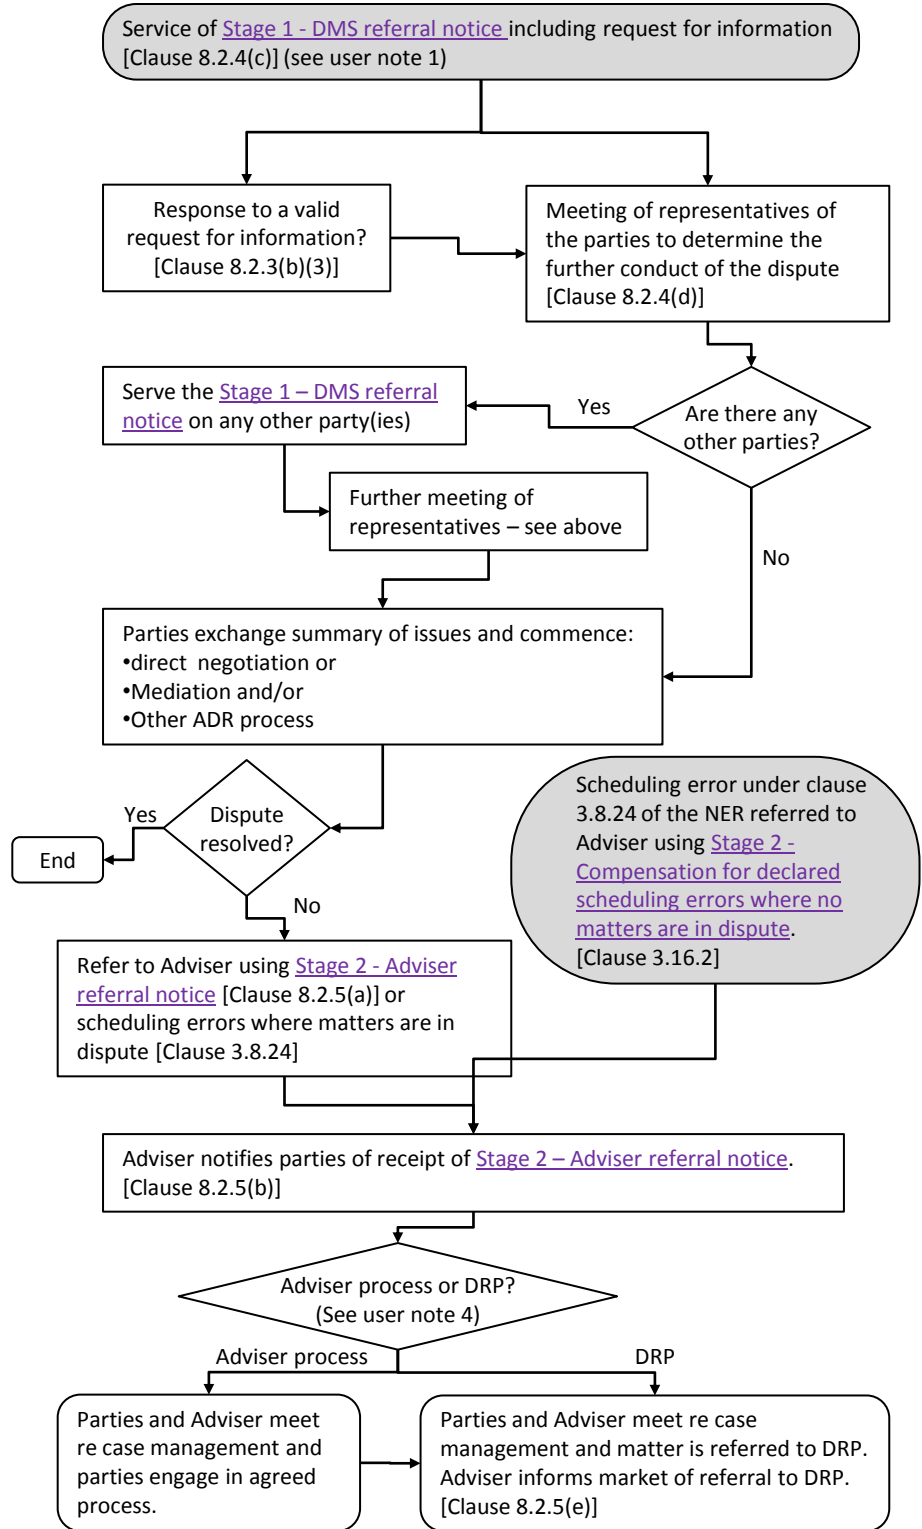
Service of Stage 1 - DMS referral notice including request for information [Clause 8.2.4(c)] (see user note 1)

Response to a valid request for information? [Clause 8.2.3(b)(3)]

Meeting of representatives of the parties to determine the further conduct of the dispute [Clause 8.2.4(d)]

Are there any other parties?

Yes

Serve the Stage 1 – DMS referral notice on any other party(ies)

Further meeting of representatives – see above

No

Parties exchange summary of issues and commence:
•direct negotiation or
•Mediation and/or
•Other ADR process

Dispute resolved?

Yes

End

No

Scheduling error under clause 3.8.24 of the NER referred to Adviser using Stage 2 - Compensation for declared scheduling errors where no matters are in dispute. [Clause 3.16.2]

Refer to Adviser using Stage 2 - Adviser referral notice [Clause 8.2.5(a)] or scheduling errors where matters are in dispute [Clause 3.8.24]

Adviser notifies parties of receipt of Stage 2 – Adviser referral notice. [Clause 8.2.5(b)]

Adviser process or DRP? (See user note 4)

Adviser process

DRP

Parties and Adviser meet re case management and parties engage in agreed process.

Parties and Adviser meet re case management and matter is referred to DRP. Adviser informs market of referral to DRP. [Clause 8.2.5(e)]